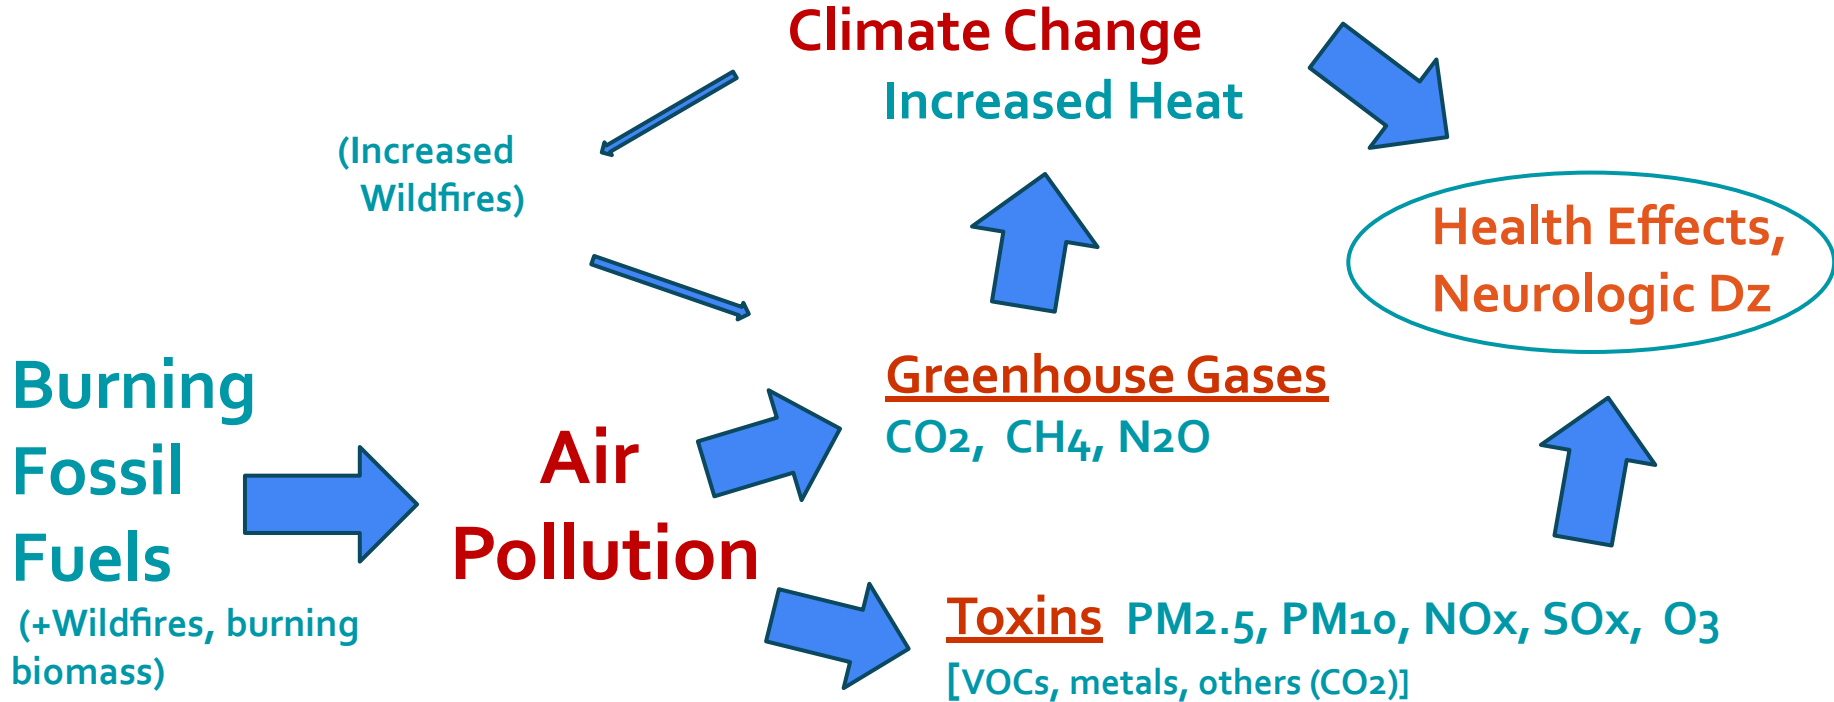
Climate Change

Increased Heat

(Increased Wildfires)

Health Effects, Neurologic Dz

Greenhouse Gases

CO2, CH4, N2O

Burning Fossil Fuels

(+Wildfires, burning biomass)

Air Pollution

Toxins PM2.5, PM10, NOx, SOx, O3

[VOCs, metals, others (CO2)]